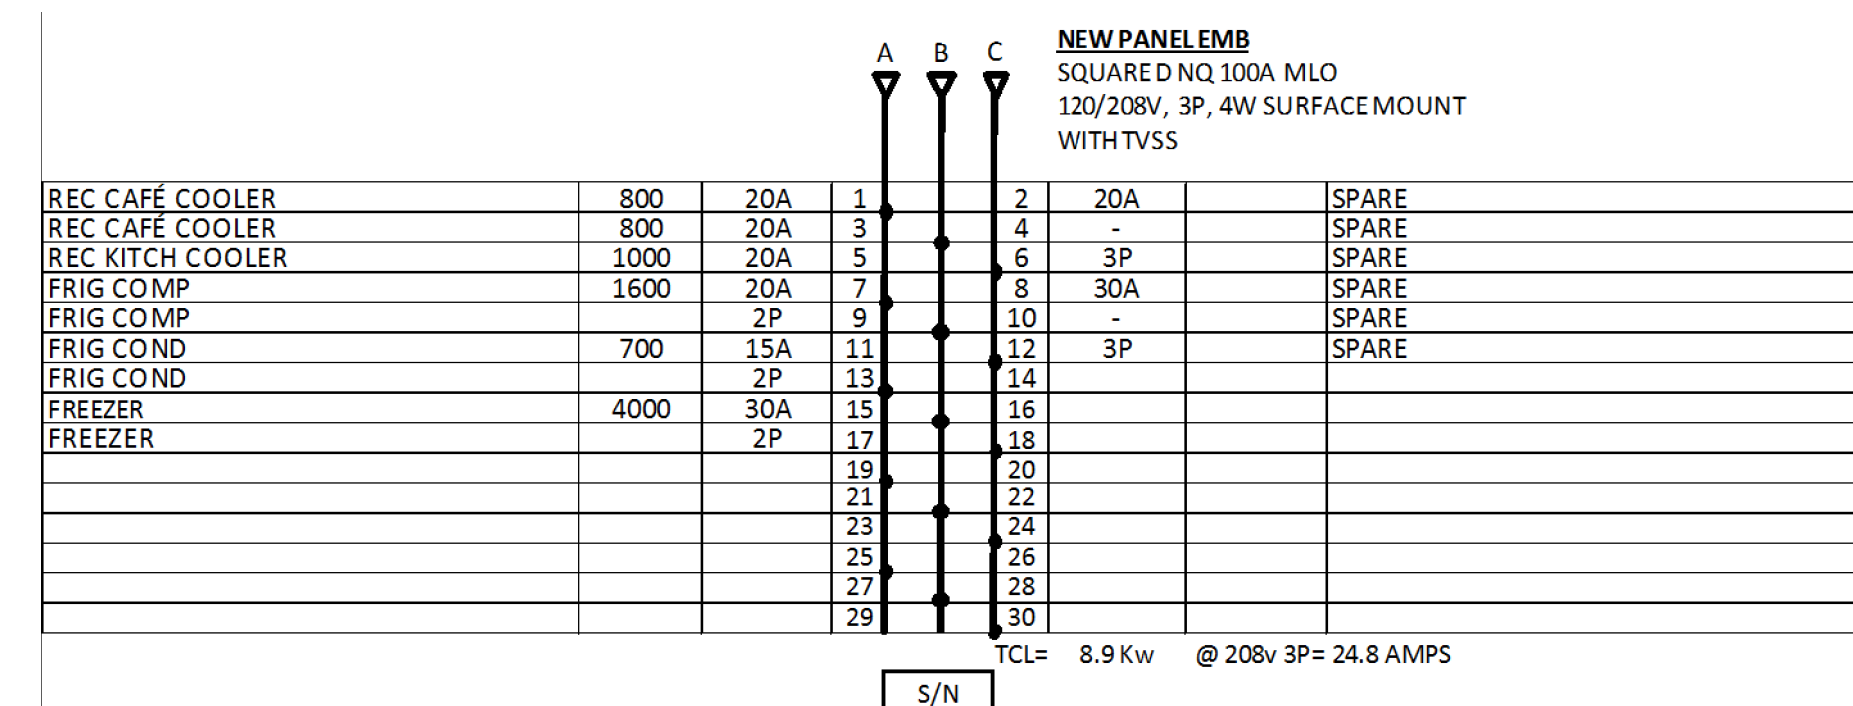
A B C

NEW PANEL EMB
SQUARE D NQ 100A MLO
120/208V, 3P, 4W SURFACE MOUNT
WITH TVSS

| | | | | | | | |
|---|---|---|---|---|---|---|---|
| REC CAFÉ COOLER | 800 | 20A | 1 | 2 | 20A | | SPARE |
| REC CAFÉ COOLER | 800 | 20A | 3 | 4 | - | | SPARE |
| REC KITCH COOLER | 1000 | 20A | 5 | 6 | 3P | | SPARE |
| FRIG COMP | 1600 | 20A | 7 | 8 | 30A | | SPARE |
| FRIG COMP | | 2P | 9 | 10 | - | | SPARE |
| FRIG COND | 700 | 15A | 11 | 12 | 3P | | SPARE |
| FRIG COND | | 2P | 13 | 14 | | | |
| FREEZER | 4000 | 30A | 15 | 16 | | | |
| FREEZER | | 2P | 17 | 18 | | | |
| | | | 19 | 20 | | | |
| | | | 21 | 22 | | | |
| | | | 23 | 24 | | | |
| | | | 25 | 26 | | | |
| | | | 27 | 28 | | | |
| | | | 29 | 30 | | | |

TCL= 8.9 Kw @ 208v 3P= 24.8 AMPS

S/N